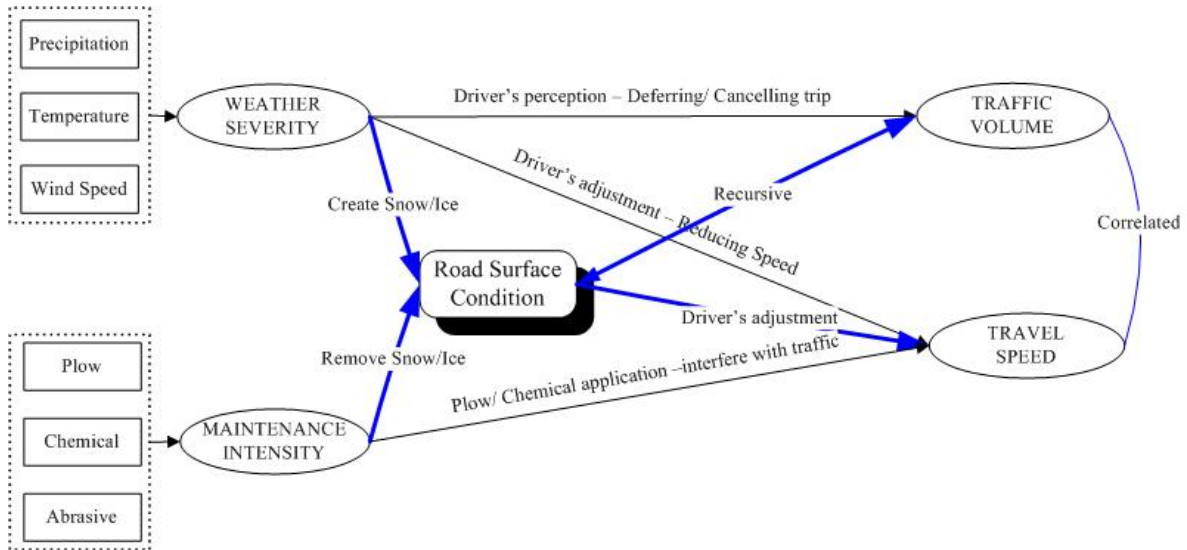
Precipitation

Temperature

Wind Speed

WEATHER SEVERITY

Driver's perception – Deferring/ Cancelling trip

TRAFFIC VOLUME

Driver's adjustment – Reducing Speed

Recursive

Create Snow/Ice

Correlated

Road Surface Condition

Driver's adjustment

TRAVEL SPEED

Remove Snow/Ice

Plow/ Chemical application –interfere with traffic

Plow

Chemical

MAINTENANCE INTENSITY

Abrasive